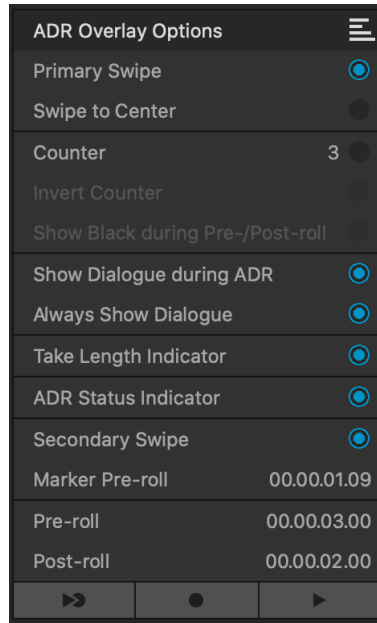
ADR Overlay Options

Primary Swipe

Swipe to Center

Counter 3

Invert Counter

Show Black during Pre-/Post-roll

Show Dialogue during ADR

Always Show Dialogue

Take Length Indicator

ADR Status Indicator

Secondary Swipe

Marker Pre-roll 00.00.01.09

Pre-roll 00.00.03.00

Post-roll 00.00.02.00